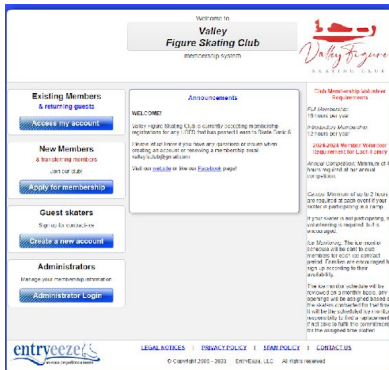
Welcome to

Valley Figure Skating Club

membership system

Valley Figure SKATING CLUB

Existing Members
& returning guests

Access my account

New Members
& transferring members

Join our club!

Apply for membership

Guest skaters
Sign up for contact-ice

Create a new account

Administrators
Manage your membership information

Administrator Login

Announcements

WELCOME!

Valley Figure Skating Club is currently accepting membership registrations for any USFS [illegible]

Please let us know if you have any questions or issues when creating an account or renewing a membership email valleyfsclub@gmail.com

Visit our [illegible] or like our Facebook page!

Club Membership Volunteer Requirements

Full Membership:
10 hours per year

Introductory Membership:
12 hours per year

2023-2024 Member Volunteer Requirement Sign Up Link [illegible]

Annual Competition: Minimum of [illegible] hours required at our annual competition.

Carnival: Minimum of up to 2 hours are required at each event if your skater is participating in a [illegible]

If your skater is not participating, volunteering is required to be encouraged.

Ice Monitoring: The ice monitor schedule will be sent to club members for each ice contract period. Families are encouraged to sign up according to their availability.

The ice monitor schedule will be reviewed on a monthly basis, any openings will be assigned based on the skaters contracted for that time. It will be the scheduled ice monitor's responsibility to find a replacement if not able to fulfill the commitment for the assigned time period.

entryeeze

LEGAL NOTICES | PRIVACY POLICY | SPAM POLICY | CONTACT US

© Copyright 2000 - 2023 EntryEeze, LLC. All rights reserved.